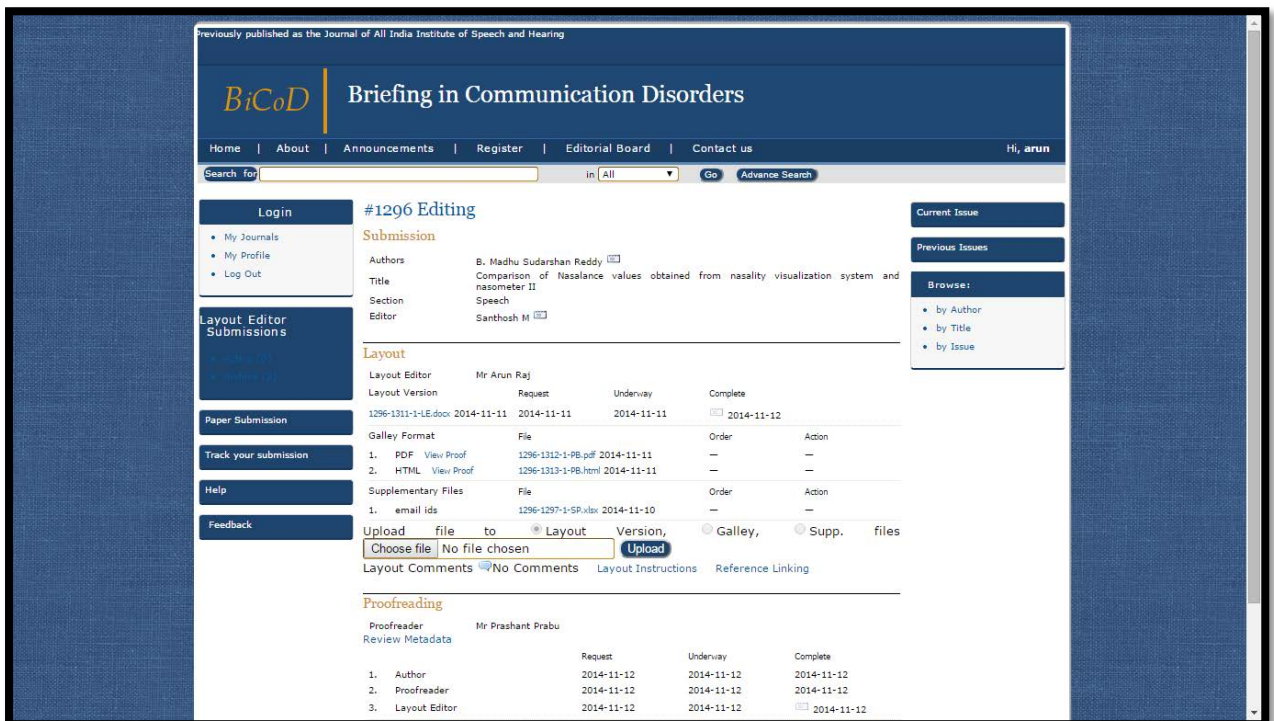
reviously published as the Journal of All India Institute of Speech and Hearing

BiCoD

Briefing in Communication Disorders

Home | About | Announcements | Register | Editorial Board | Contact us

Hi, arun

Search for

in All

Go

Advance Search

Login

- My Journals
- My Profile
- Log Out

ayout Editor Submissions

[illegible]

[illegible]

Paper Submission

Track your submission

Help

Feedback

#1296 Editing

Submission

| | |
|---|---|
| Authors | B. Madhu Sudarshan Reddy |
| Title | Comparison of Nasalance values obtained from nasality visualization system and nasometer II |
| Section | Speech |
| Editor | Santhosh M |

Layout

Layout Editor Mr Arun Raj

| Layout Version | | Request | Underway | Complete |
|---|---|---|---|---|
| 1296-1311-1-LE.docx | 2014-11-11 | 2014-11-11 | 2014-11-11 | 2014-11-12 |

| Galley Format | File | Order | Action |
|---|---|---|---|
| 1. PDF View Proof | 1296-1312-1-PB.pdf 2014-11-11 | — | — |
| 2. HTML View Proof | 1296-1313-1-PB.html 2014-11-11 | — | — |

| Supplementary Files | File | Order | Action |
|---|---|---|---|
| 1. email ids | 1296-1297-1-SP.xlsx 2014-11-10 | — | — |

Upload file to Layout Version, Galley, Supp. files

Choose file No file chosen Upload

Layout Comments No Comments Layout Instructions Reference Linking

Proofreading

Proofreader Mr Prashant Prabu

Review Metadata

| | Request | Underway | Complete |
|---|---|---|---|
| 1. Author | 2014-11-12 | 2014-11-12 | 2014-11-12 |
| 2. Proofreader | 2014-11-12 | 2014-11-12 | 2014-11-12 |
| 3. Layout Editor | 2014-11-12 | 2014-11-12 | 2014-11-12 |

Current Issue

Previous Issues

Browse:

- by Author
- by Title
- by Issue